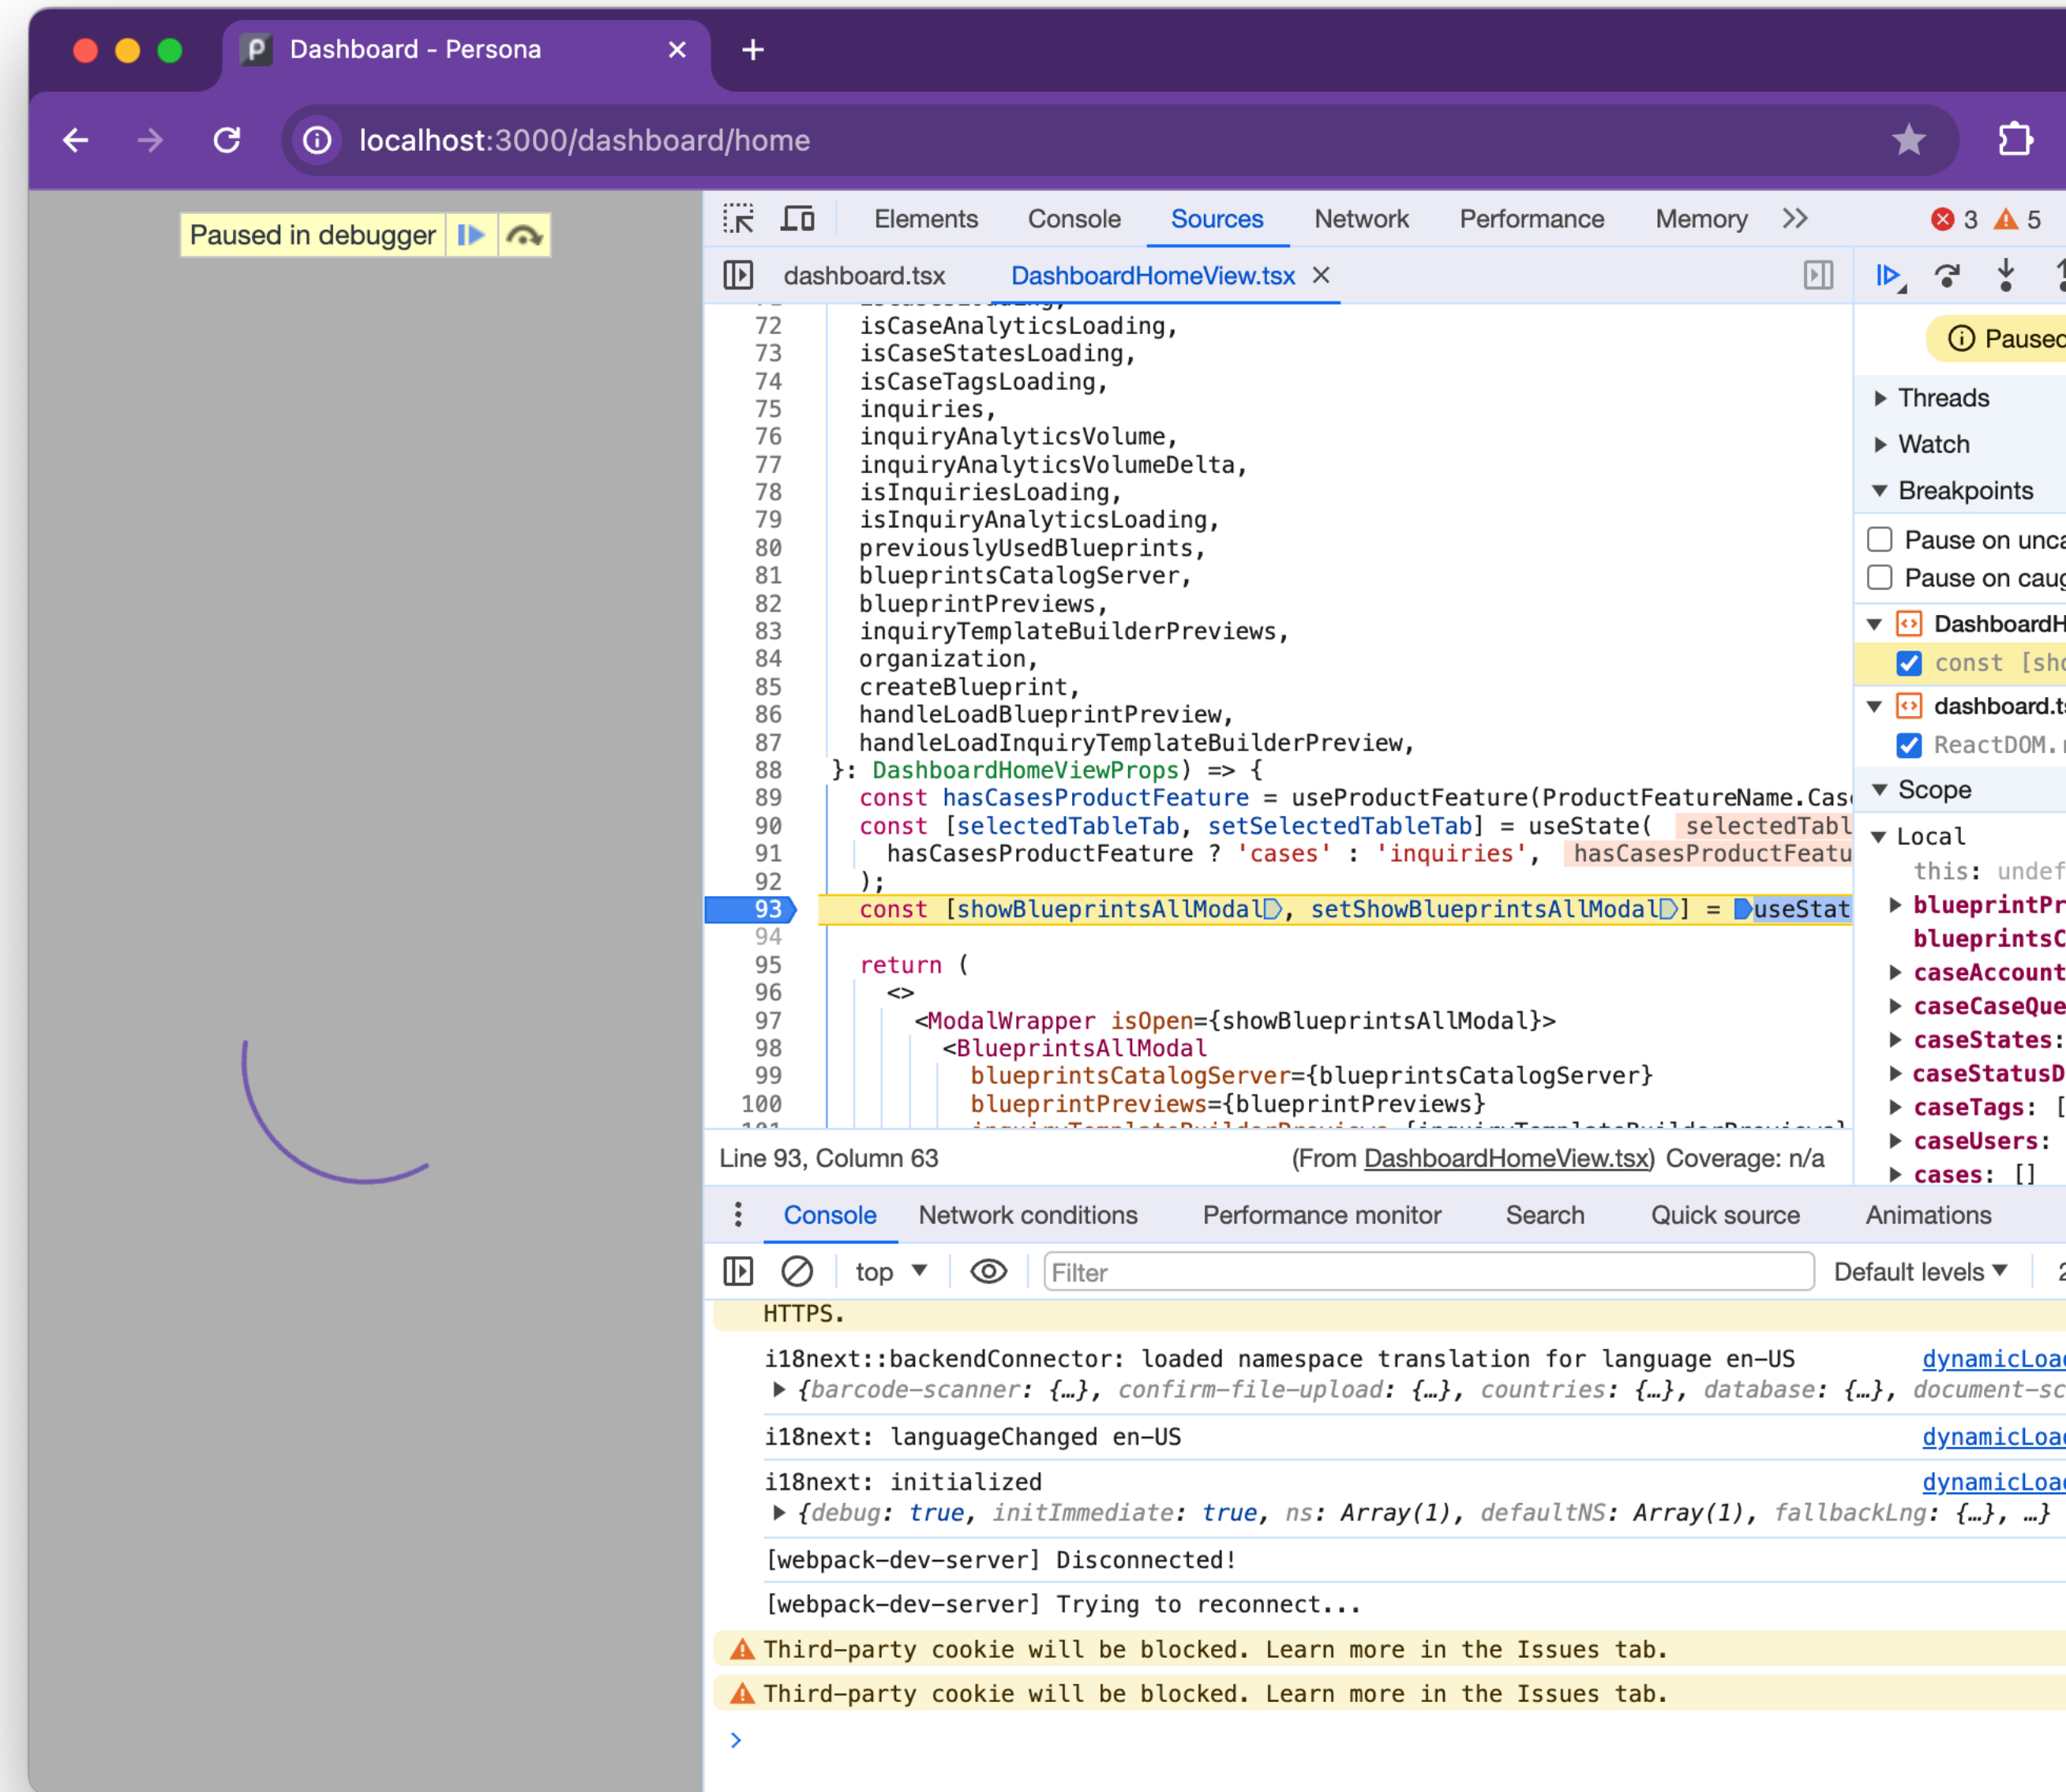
Dashboard - Persona ×
+
localhost:3000/dashboard/home

Paused in debugger

Elements Console Sources Network Performance Memory >> 3 5

dashboard.tsx DashboardHomeView.tsx ×

72 isCaseAnalyticsLoading,
73 isCaseStatesLoading,
74 isCaseTagsLoading,
75 inquiries,
76 inquiryAnalyticsVolume,
77 inquiryAnalyticsVolumeDelta,
78 isInquiriesLoading,
79 isInquiryAnalyticsLoading,
80 previouslyUsedBlueprints,
81 blueprintsCatalogServer,
82 blueprintPreviews,
83 inquiryTemplateBuilderPreviews,
84 organization,
85 createBlueprint,
86 handleLoadBlueprintPreview,
87 handleLoadInquiryTemplateBuilderPreview,
88 }: DashboardHomeViewProps) => {
89 const hasCasesProductFeature = useProductFeature(ProductFeatureName.Cas
90 const [selectedTableTab, setSelectedTableTab] = useState( selectedTabl
91 hasCasesProductFeature ? 'cases' : 'inquiries', hasCasesProductFeatu
92 );
93 const [showBlueprintsAllModal, setShowBlueprintsAllModal] = useStat
94
95 return (
96 <>
97 <ModalWrapper isOpen={showBlueprintsAllModal}>
98 <BlueprintsAllModal
99 blueprintsCatalogServer={blueprintsCatalogServer}
100 blueprintPreviews={blueprintPreviews}

Line 93, Column 63 (From DashboardHomeView.tsx) Coverage: n/a

Paused
Threads
Watch
Breakpoints
Pause on unca
Pause on caug
DashboardH
const [sho
dashboard.t
ReactDOM.
Scope
Local
this: undef
blueprintPr
blueprintsC
caseAccount
caseCaseQue
caseStates:
caseStatusD
caseTags: [
caseUsers:
cases: []

Console Network conditions Performance monitor Search Quick source Animations

top ▼ Filter Default levels ▼

HTTPS.
i18next::backendConnector: loaded namespace translation for language en-US dynamicLoa
▶ {barcode-scanner: {…}, confirm-file-upload: {…}, countries: {…}, database: {…}, document-sc
i18next: languageChanged en-US dynamicLoa
i18next: initialized dynamicLoa
▶ {debug: true, initImmediate: true, ns: Array(1), defaultNS: Array(1), fallbackLng: {…}, …}
[webpack-dev-server] Disconnected!
[webpack-dev-server] Trying to reconnect...
Third-party cookie will be blocked. Learn more in the Issues tab.
Third-party cookie will be blocked. Learn more in the Issues tab.
>